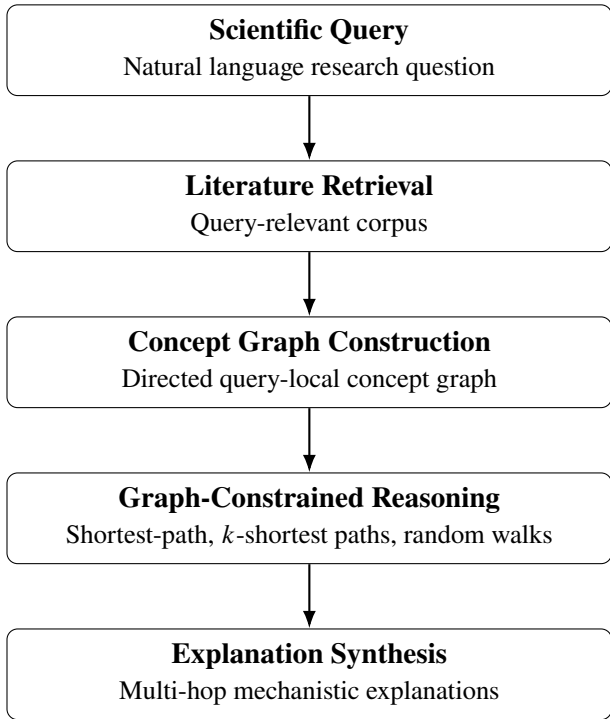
**Scientific Query**
Natural language research question

**Literature Retrieval**
Query-relevant corpus

**Concept Graph Construction**
Directed query-local concept graph

**Graph-Constrained Reasoning**
Shortest-path, $k$-shortest paths, random walks

**Explanation Synthesis**
Multi-hop mechanistic explanations